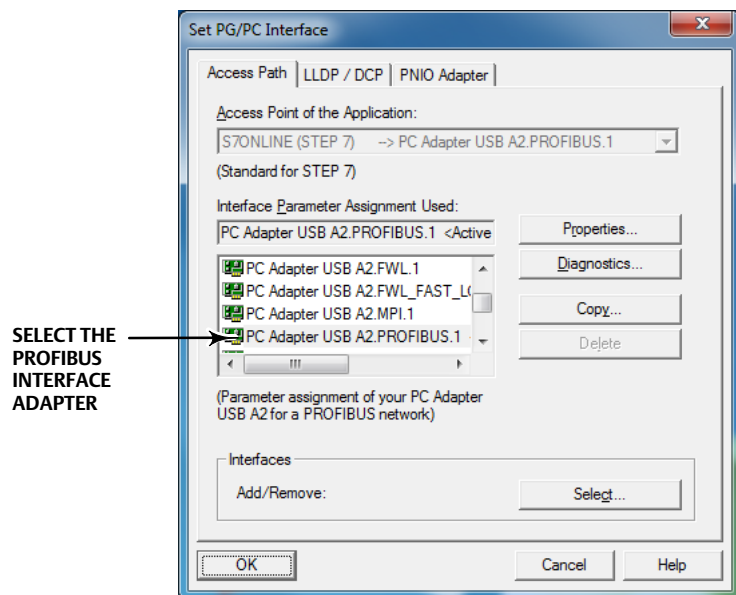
Set PG/PC Interface

Access Path | LLDP / DCP | PNIO Adapter

Access Point of the Application:

S7ONLINE (STEP 7) --> PC Adapter USB A2.PROFIBUS.1

(Standard for STEP 7)

Interface Parameter Assignment Used:

PC Adapter USB A2.PROFIBUS.1 <Active

Properties...

Diagnostics...

Copy...

Delete

PC Adapter USB A2.FWL.1
PC Adapter USB A2.FWL_FAST_L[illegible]
PC Adapter USB A2.MPI.1
PC Adapter USB A2.PROFIBUS.1

SELECT THE PROFIBUS INTERFACE ADAPTER

(Parameter assignment of your PC Adapter USB A2 for a PROFIBUS network)

Interfaces

Add/Remove:

Select...

OK

Cancel

Help